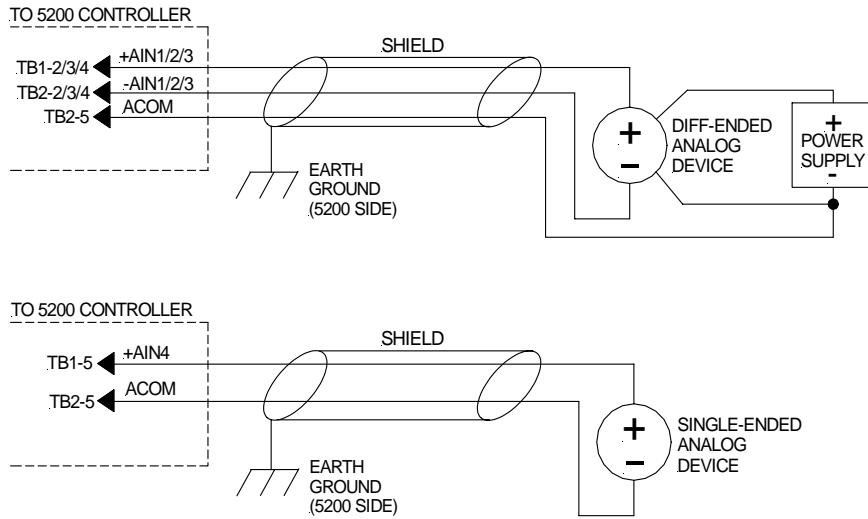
TO 5200 CONTROLLER

TB1-2/3/4
+AIN1/2/3
TB2-2/3/4
-AIN1/2/3
TB2-5
ACOM

SHIELD

EARTH GROUND (5200 SIDE)

+
−
DIFF-ENDED ANALOG DEVICE

+
POWER SUPPLY
-

TO 5200 CONTROLLER

TB1-5
+AIN4
TB2-5
ACOM

SHIELD

EARTH GROUND (5200 SIDE)

+
−
SINGLE-ENDED ANALOG DEVICE